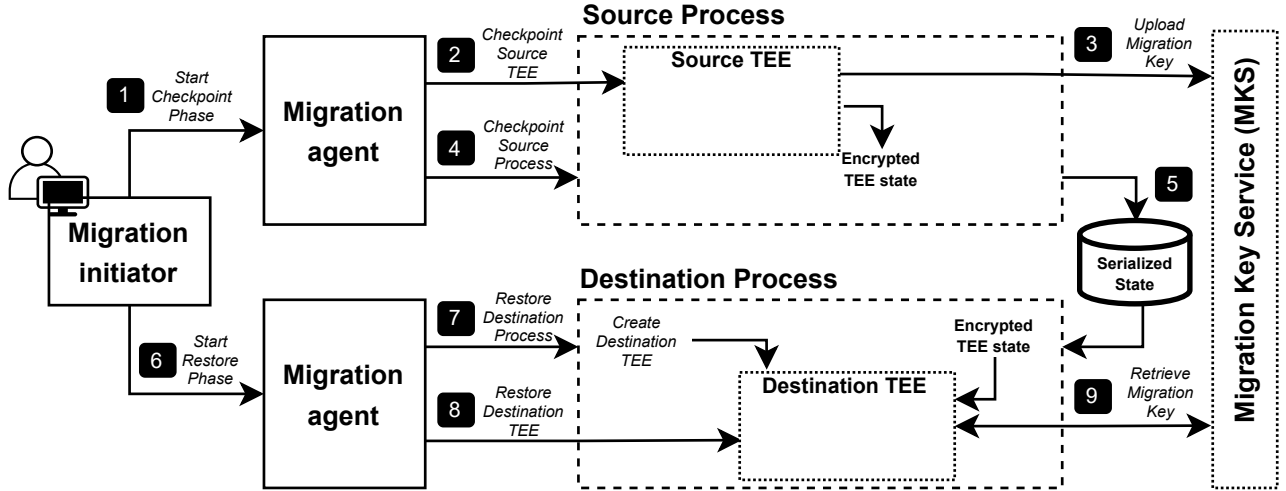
Source Process

1 Start Checkpoint Phase

Migration agent

2 Checkpoint Source TEE

Source TEE

3 Upload Migration Key

4 Checkpoint Source Process

Encrypted TEE state

5

Migration initiator

Serialized State

Destination Process

6 Start Restore Phase

Migration agent

7 Restore Destination Process

Create Destination TEE

Encrypted TEE state

Destination TEE

8 Restore Destination TEE

9 Retrieve Migration Key

Migration Key Service (MKS)